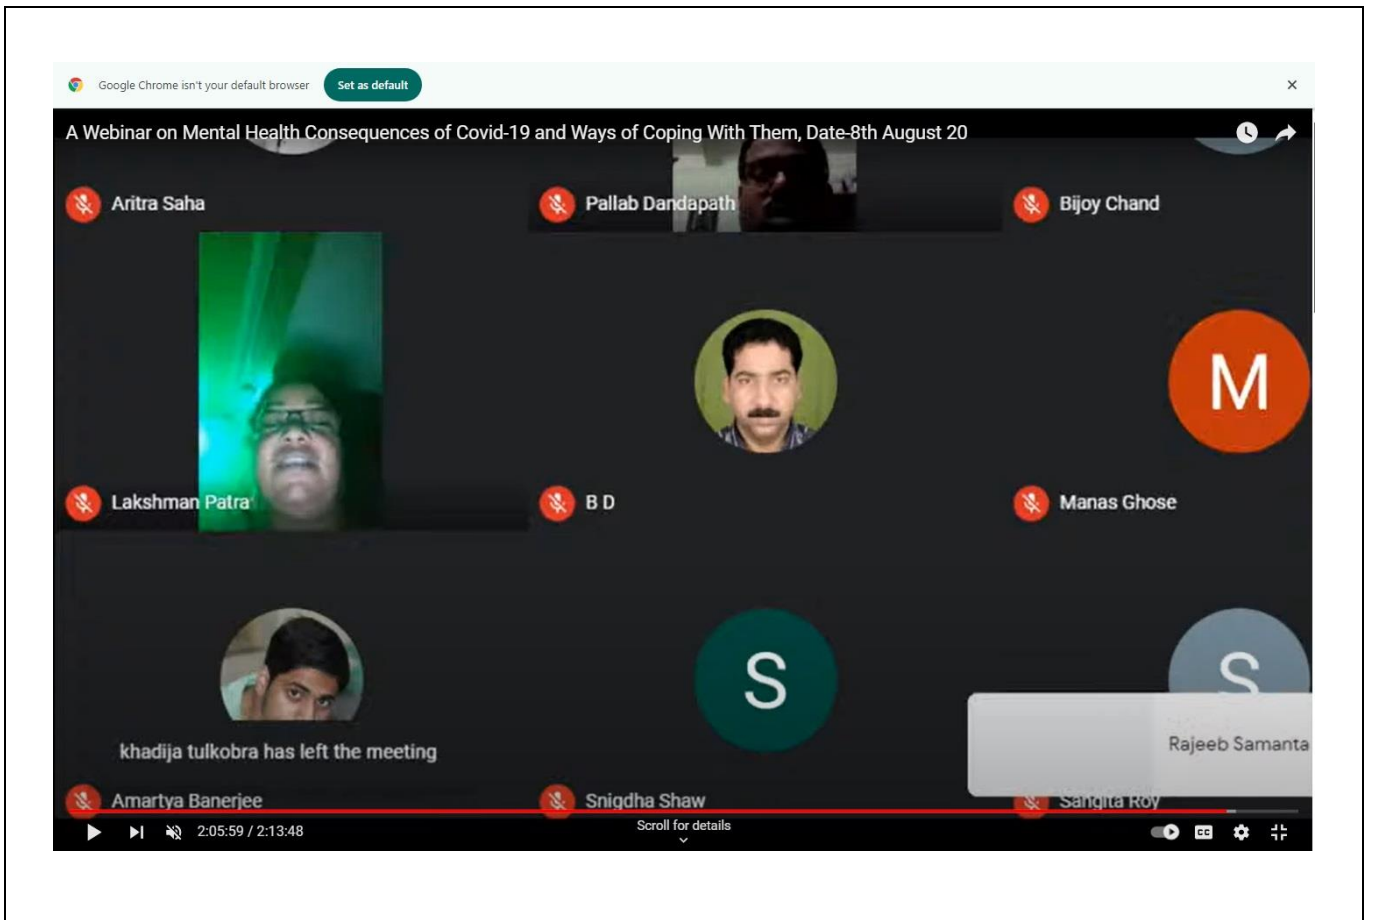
Google Chrome isn't your default browser
Set as default
×

A Webinar on Mental Health Consequences of Covid-19 and Ways of Coping With Them, Date-8th August 20

Aritra Saha
Pallab Dandapath
Bijoy Chand

M

Lakshman Patra
B D
Manas Ghose

S
S

khadija tulkobra has left the meeting

Rajeeb Samanta

Amartya Banerjee
Snigdha Shaw
Sangita Roy

2:05:59 / 2:13:48
Scroll for details